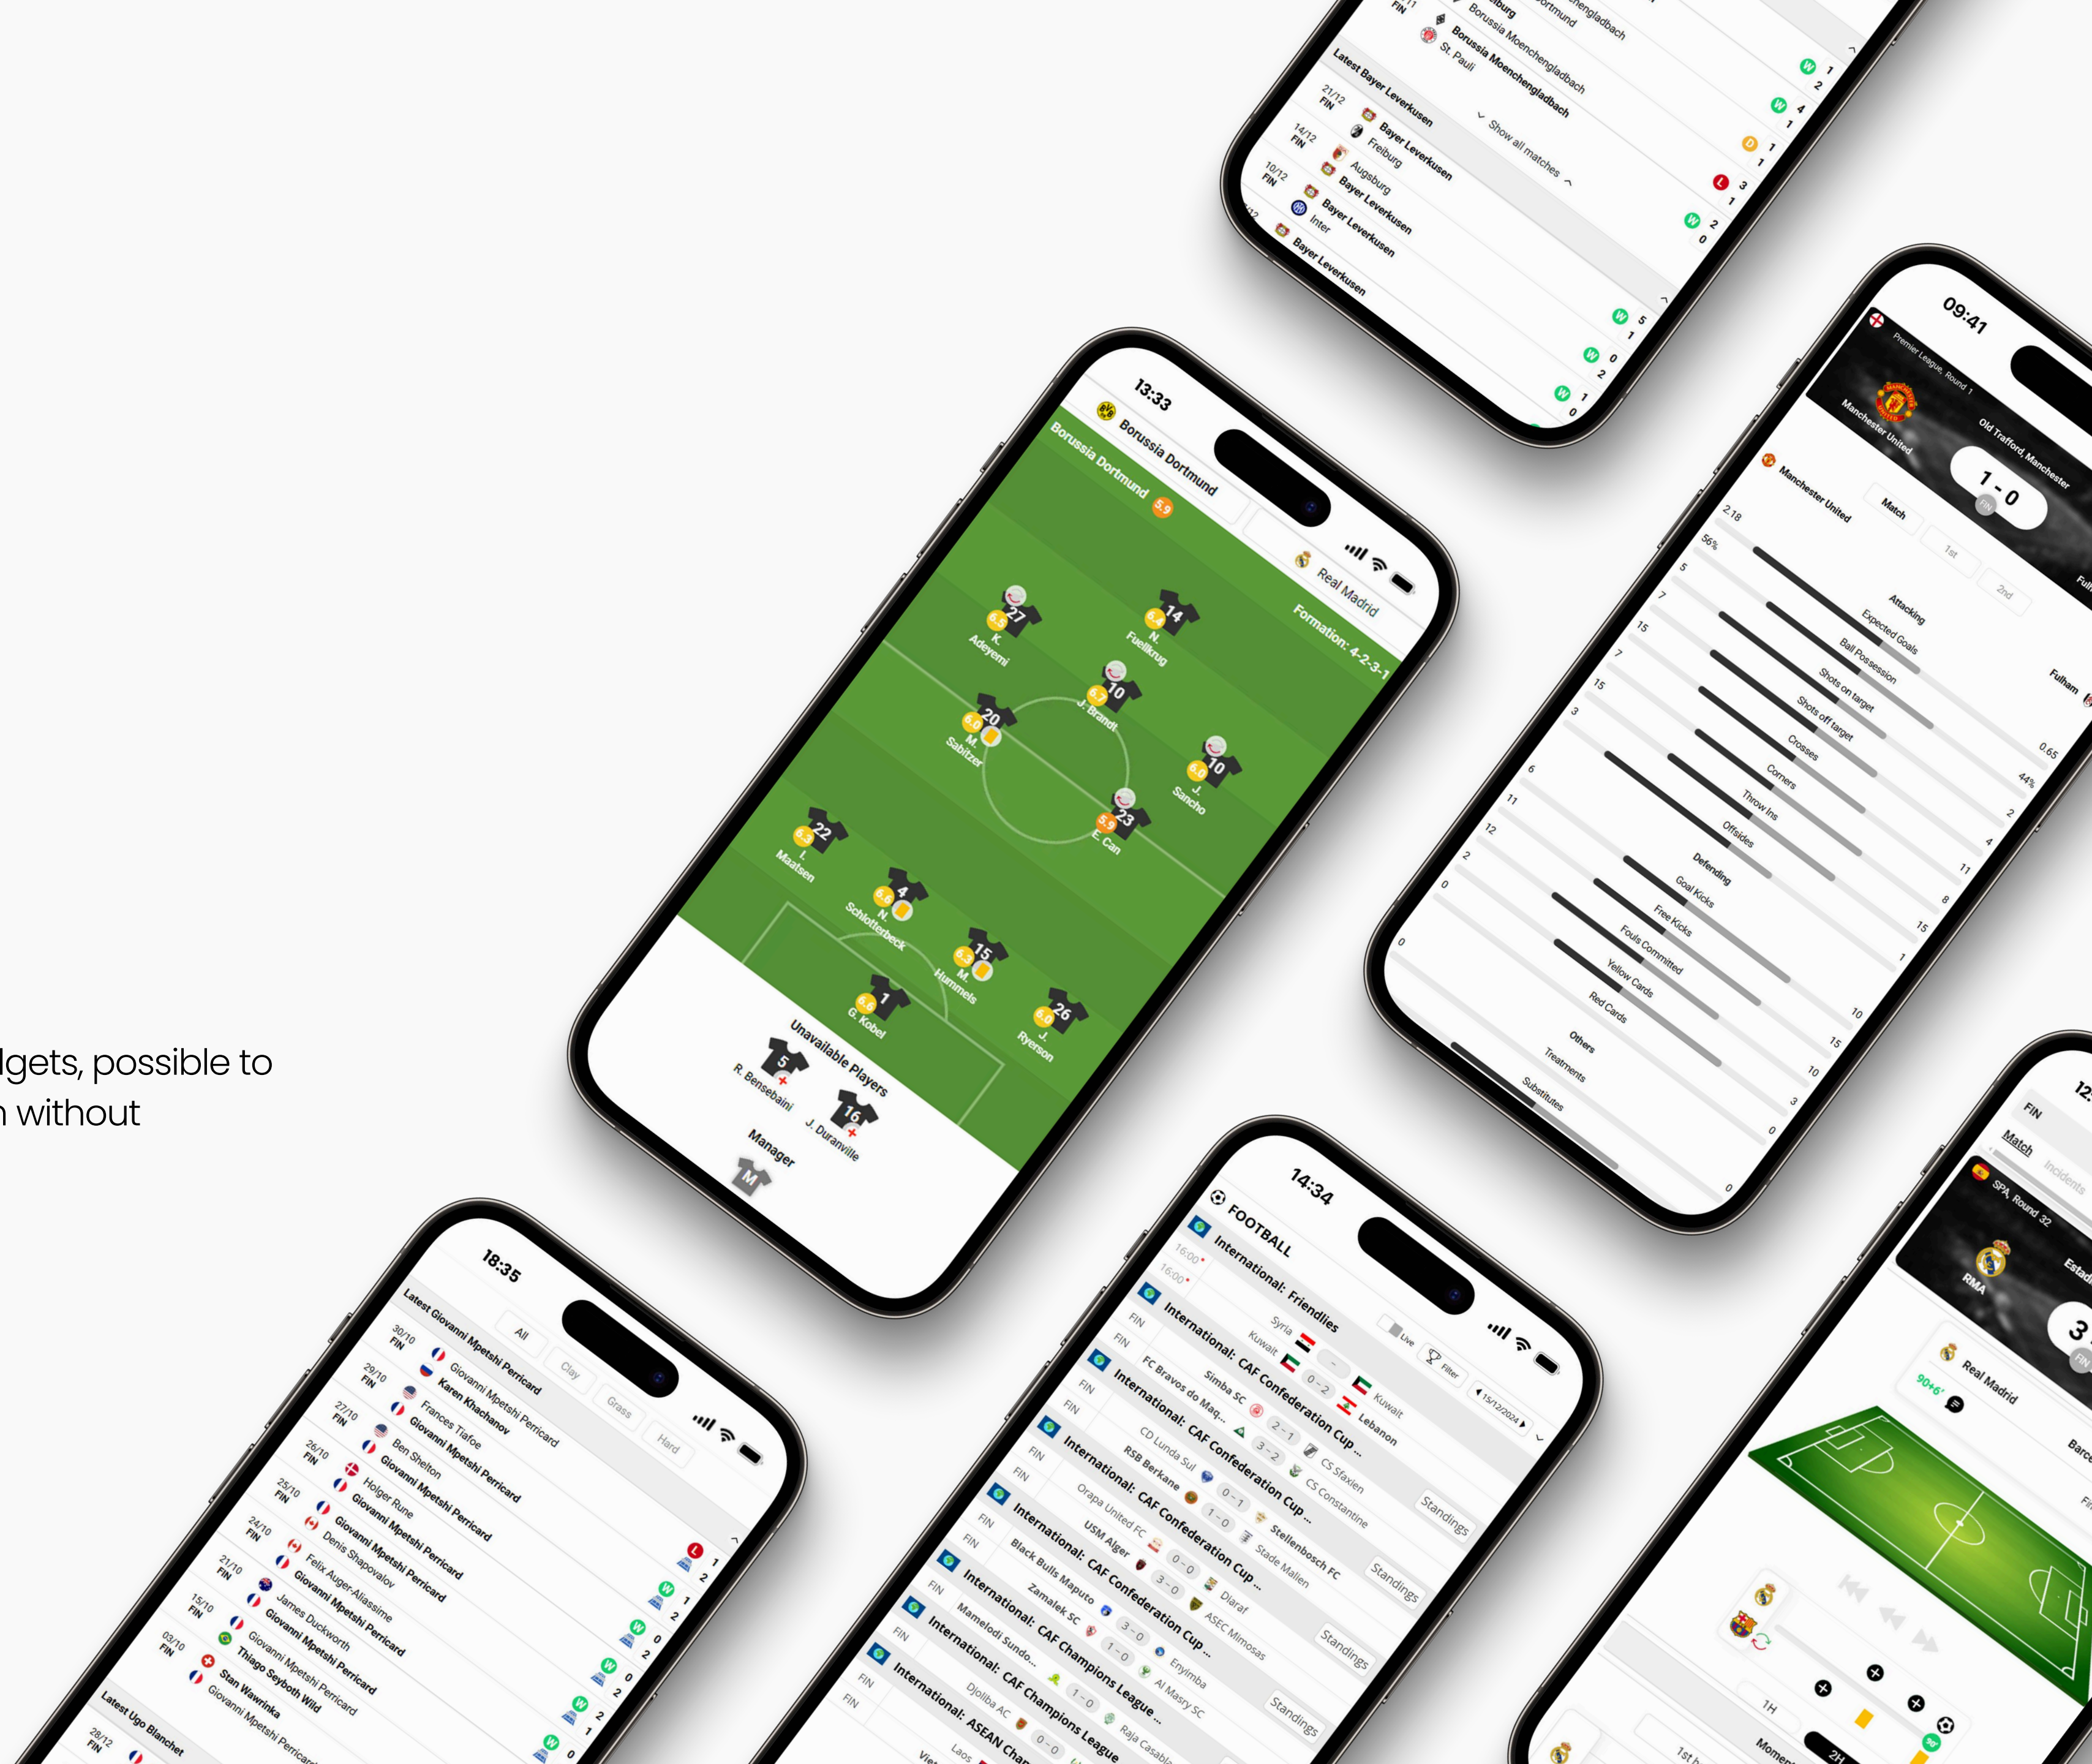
dgets, possible to
n without

13:33
Borussia Dortmund
Borussia Dortmund 5.9
Real Madrid
Formation: 4-2-3-1
27 K. Adeyemi
14 N. Fuellkrug
20 M. Sabitzer
10 J. Brandt
10 J. Sancho
23 E. Can
22 I. Maatsen
4 N. Schlotterbeck
15 M. Hummels
26 J. Ryerson
1 G. Kobel
Unavailable Players
5 R. Bensebaini
16 J. Duranville
Manager

Latest Bayer Leverkusen
Bayer Leverkusen
Freiburg
Augsburg
Bayer Leverkusen
Bayer Leverkusen
Inter
Bayer Leverkusen
Borussia Moenchengladbach
Borussia Moenchengladbach
St. Pauli
Show all matches

09:41
Premier League, Round 1
Manchester United
Old Trafford, Manchester
1 - 0
Fulham
Match
1st
2nd
Attacking
Expected Goals
Ball Possession
Shots on target
Shots off target
Crosses
Corners
Throw Ins
Offsides
Defending
Goal Kicks
Free Kicks
Fouls Committed
Yellow Cards
Red Cards
Others
Treatments
Substitutes

14:34
FOOTBALL
Live
Filter
International: Friendlies
Syria
Kuwait
Kuwait
Lebanon
International: CAF Confederation Cup
Simba SC
CS Sfaxien
FC Bravos do Maq...
CS Constantine
International: CAF Confederation Cup
CD Lunda Sul
Stellenbosch FC
RSB Berkane
Stade Malien
International: CAF Confederation Cup
Orapa United FC
Diaraf
USM Alger
ASEC Mimosas
International: CAF Confederation Cup
Black Bulls Maputo
Enyimba
Zamalek SC
Al Masry SC
International: CAF Champions League
Mamelodi Sundo...
Raja Casabl...
International: CAF Champions League
Djoliba AC
International: ASEAN Cha...
Standings

18:35
Latest Giovanni Mpetshi Perricard
All
Clay
Grass
Hard
Giovanni Mpetshi Perricard
Karen Khachanov
Frances Tiafoe
Giovanni Mpetshi Perricard
Ben Shelton
Giovanni Mpetshi Perricard
Holger Rune
Giovanni Mpetshi Perricard
Denis Shapovalov
Giovanni Mpetshi Perricard
Felix Auger-Aliassime
Giovanni Mpetshi Perricard
James Duckworth
Giovanni Mpetshi Perricard
Giovanni Mpetshi Perricard
Thiago Seyboth Wild
Stan Wawrinka
Giovanni Mpetshi Perricard
Latest Ugo Blanchet

FIN
Match
Incidents
SPA, Round 32
RMA
Real Madrid
Barc
1H
2H